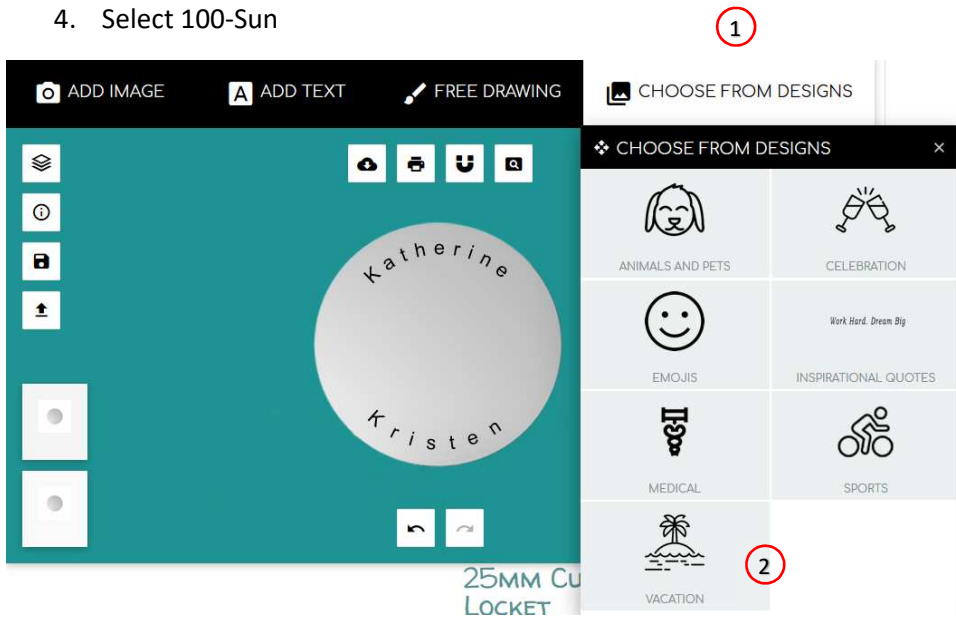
4. Select 100-Sun

1

ADD IMAGE

ADD TEXT

FREE DRAWING

CHOOSE FROM DESIGNS

CHOOSE FROM DESIGNS ×

Katherine

Kristen

ANIMALS AND PETS

CELEBRATION

EMOJIS

Work Hard. Dream Big

INSPIRATIONAL QUOTES

MEDICAL

SPORTS

VACATION

2

25MM CU

LOCKET